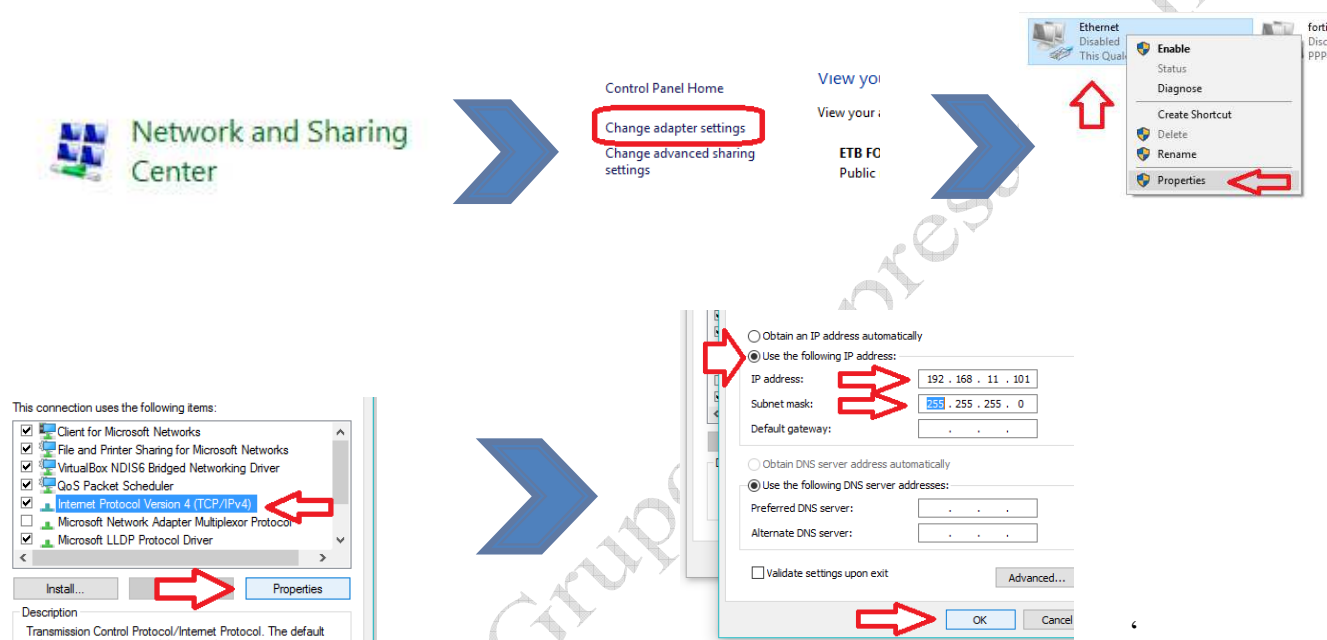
Network and Sharing Center

Control Panel Home

Change adapter settings

Change advanced sharing settings

View you

View your

ETB FO
Public

Ethernet
Disabled
This Qual

forti
Disc
PPP

Enable
Status
Diagnose
Create Shortcut
Delete
Rename
Properties

This connection uses the following items:

Client for Microsoft Networks
File and Printer Sharing for Microsoft Networks
VirtualBox NDIS6 Bridged Networking Driver
QoS Packet Scheduler
Internet Protocol Version 4 (TCP/IPv4)
Microsoft Network Adapter Multiplexor Protocol
Microsoft LLDP Protocol Driver

Install...
Properties

Description
Transmission Control Protocol/Internet Protocol. The default

Obtain an IP address automatically
Use the following IP address:
IP address: 192 . 168 . 11 . 101
Subnet mask: 255 . 255 . 255 . 0
Default gateway: . . .

Obtain DNS server address automatically
Use the following DNS server addresses:
Preferred DNS server: . . .
Alternate DNS server: . . .

Validate settings upon exit
Advanced...

OK
Cancel

Grupo